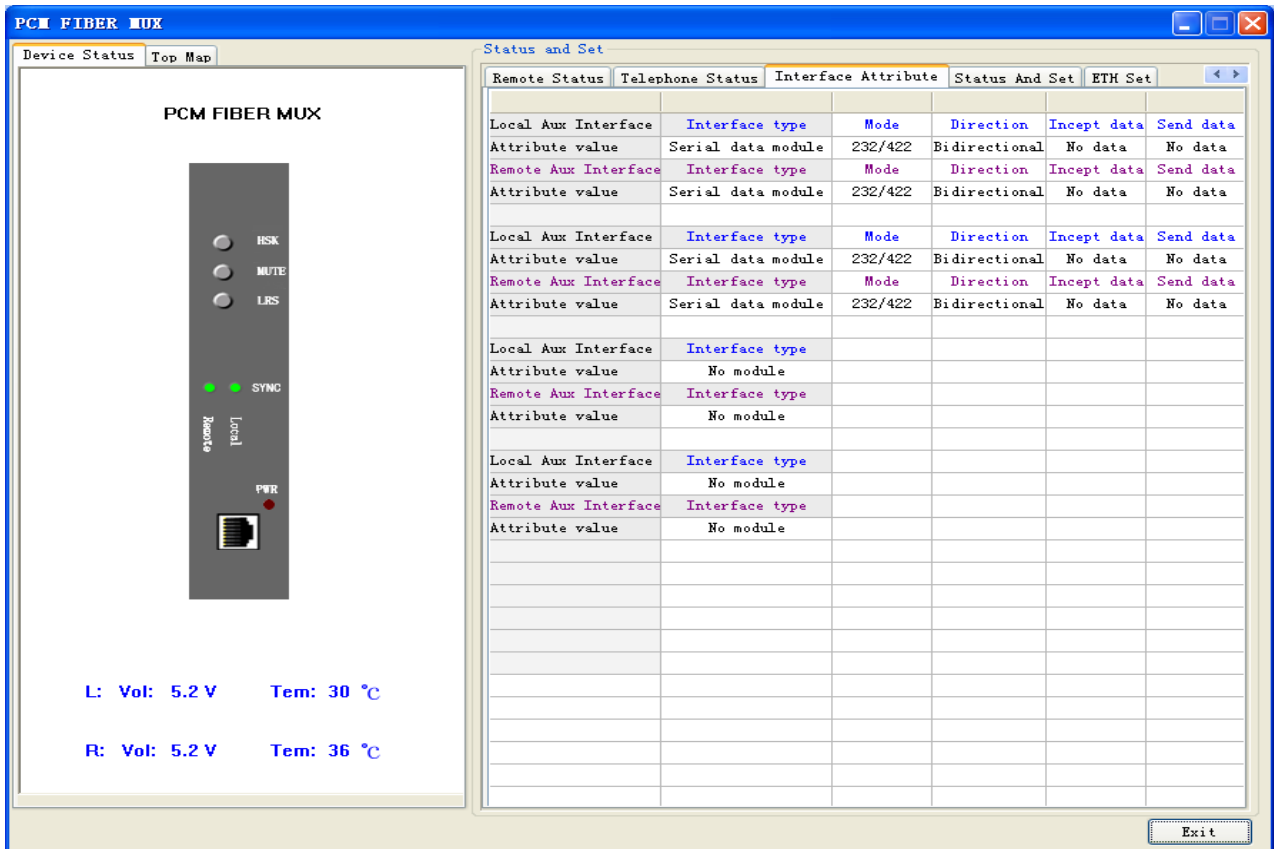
PCM FIBER MUX

Device Status | Top Map

PCM FIBER MUX

HSK
MUTE
LRS

SYNC
Remote
Local

PWR

L: Vol: 5.2 V Tem: 30 ℃

R: Vol: 5.2 V Tem: 36 ℃

Status and Set

Remote Status | Telephone Status | Interface Attribute | Status And Set | ETH Set

| | | | | | |
|---|---|---|---|---|---|
| Local Aux Interface | Interface type | Mode | Direction | Incept data | Send data |
| Attribute value | Serial data module | 232/422 | Bidirectional | No data | No data |
| Remote Aux Interface | Interface type | Mode | Direction | Incept data | Send data |
| Attribute value | Serial data module | 232/422 | Bidirectional | No data | No data |
| | | | | | |
| Local Aux Interface | Interface type | Mode | Direction | Incept data | Send data |
| Attribute value | Serial data module | 232/422 | Bidirectional | No data | No data |
| Remote Aux Interface | Interface type | Mode | Direction | Incept data | Send data |
| Attribute value | Serial data module | 232/422 | Bidirectional | No data | No data |
| | | | | | |
| Local Aux Interface | Interface type | | | | |
| Attribute value | No module | | | | |
| Remote Aux Interface | Interface type | | | | |
| Attribute value | No module | | | | |
| | | | | | |
| Local Aux Interface | Interface type | | | | |
| Attribute value | No module | | | | |
| Remote Aux Interface | Interface type | | | | |
| Attribute value | No module | | | | |

Exit